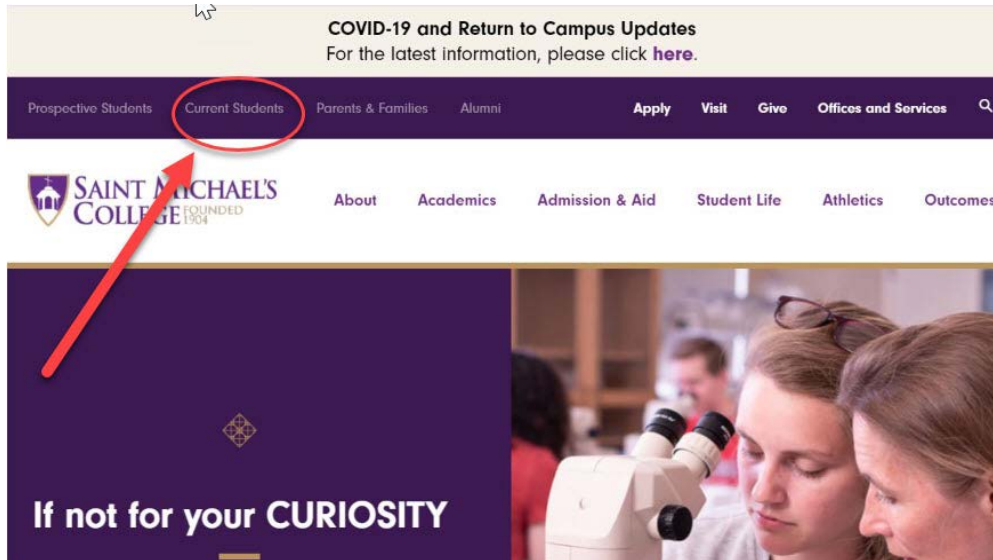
COVID-19 and Return to Campus Updates
For the latest information, please click here.

Prospective Students Current Students Parents & Families Alumni Apply Visit Give Offices and Services

SAINT MICHAEL'S COLLEGE FOUNDED 1904

About Academics Admission & Aid Student Life Athletics Outcomes

If not for your CURIOSITY